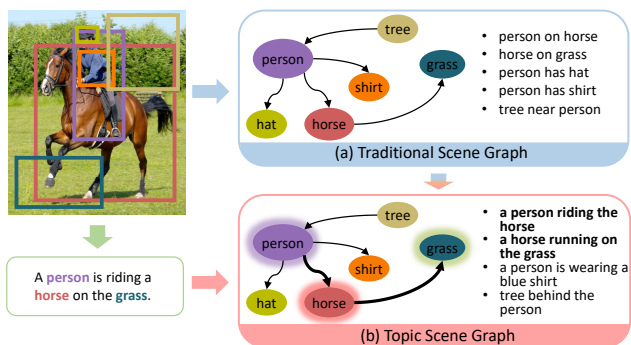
tree

person

shirt

grass

hat

horse

- person on horse
- horse on grass
- person has hat
- person has shirt
- tree near person

(a) Traditional Scene Graph

A person is riding a horse on the grass.

tree

person

grass

shirt

hat

horse

- **a person riding the horse**
- **a horse running on the grass**
- a person is wearing a blue shirt
- tree behind the person

(b) Topic Scene Graph